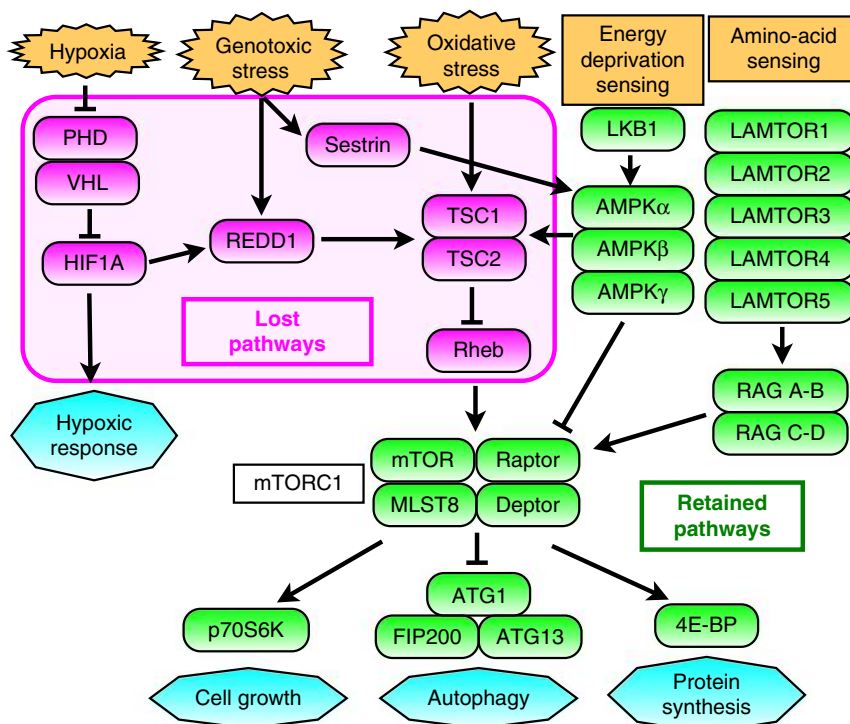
Hypoxia

Genotoxic stress

Oxidative stress

Energy deprivation sensing

Amino-acid sensing

PHD

VHL

HIF1A

Sestrin

REDD1

TSC1

TSC2

Rheb

Lost pathways

LKB1

AMPKα

AMPKβ

AMPKγ

LAMTOR1

LAMTOR2

LAMTOR3

LAMTOR4

LAMTOR5

RAG A-B

RAG C-D

Hypoxic response

mTORC1

mTOR

Raptor

MLST8

Deptor

Retained pathways

ATG1

FIP200

ATG13

p70S6K

4E-BP

Cell growth

Autophagy

Protein synthesis